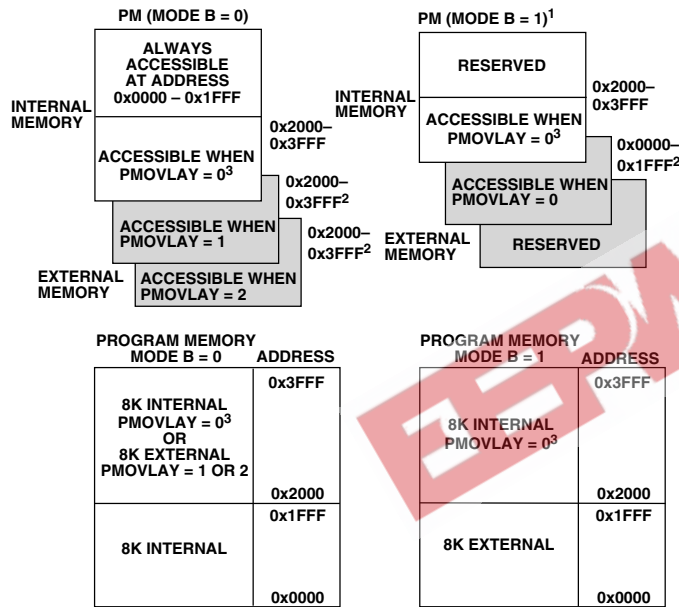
PM (MODE B = 0)

ALWAYS ACCESSIBLE AT ADDRESS 0x0000 – 0x1FFF

INTERNAL MEMORY

ACCESSIBLE WHEN PMOVLAY = $0^3$

0x2000– 0x3FFF

0x2000– 0x3FFF$^2$

ACCESSIBLE WHEN PMOVLAY = 1

0x2000– 0x3FFF$^2$

EXTERNAL MEMORY

ACCESSIBLE WHEN PMOVLAY = 2

PM (MODE B = 1)$^1$

RESERVED

0x2000– 0x3FFF

INTERNAL MEMORY

ACCESSIBLE WHEN PMOVLAY = $0^3$

0x0000– 0x1FFF$^2$

ACCESSIBLE WHEN PMOVLAY = 0

EXTERNAL MEMORY

RESERVED

PROGRAM MEMORY MODE B = 0

ADDRESS

| | |
|---|---|
| 8K INTERNAL PMOVLAY = $0^3$ OR 8K EXTERNAL PMOVLAY = 1 OR 2 | 0x3FFF 0x2000 |
| 8K INTERNAL | 0x1FFF 0x0000 |

PROGRAM MEMORY MODE B = 1

ADDRESS

| | |
|---|---|
| 8K INTERNAL PMOVLAY = $0^3$ | 0x3FFF 0x2000 |
| 8K EXTERNAL | 0x1FFF 0x0000 |

EEPW